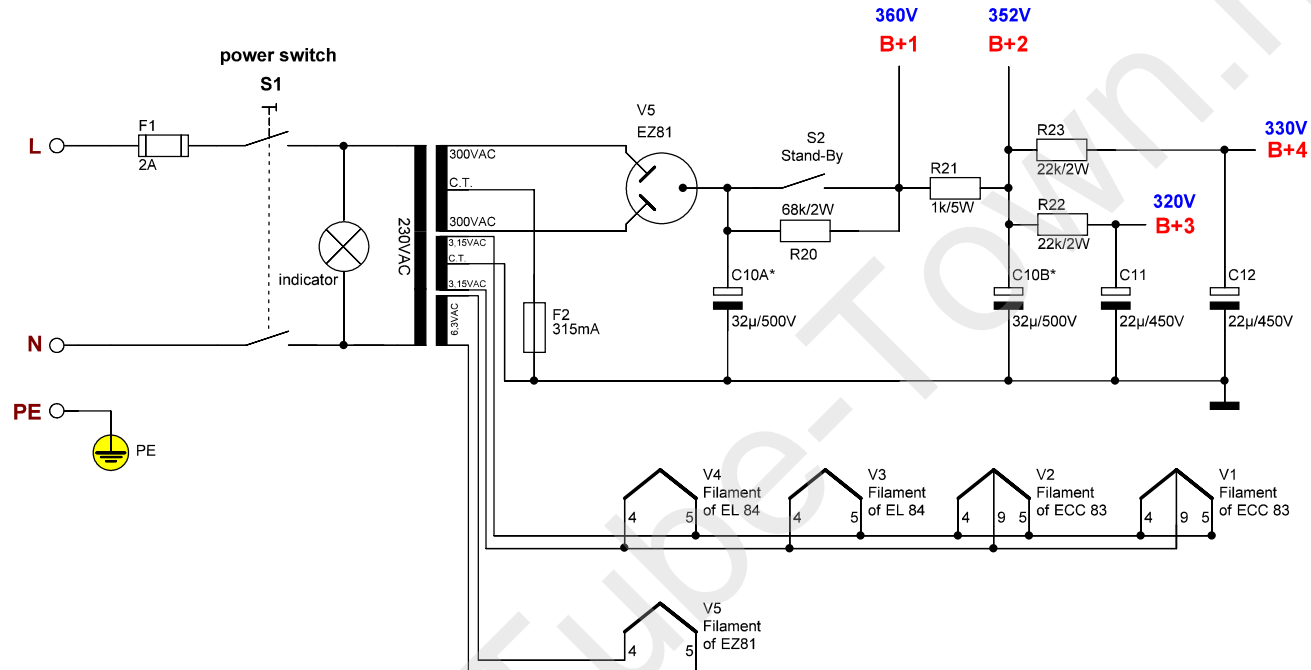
power switch
S1
L
F1
2A
N
PE
PE
indicator
230VAC
300VAC
C.T.
300VAC
3,15VAC
C.T.
3,15VAC
6,3VAC
F2
315mA
V5
EZ81
S2
Stand-By
68k/2W
R20
C10A*
32µ/500V
360V
B+1
352V
B+2
R21
1k/5W
R23
22k/2W
330V
B+4
R22
22k/2W
320V
B+3
C10B*
32µ/500V
C11
22µ/450V
C12
22µ/450V
V4
Filament
of EL 84
4
5
V3
Filament
of EL 84
4
5
V2
Filament
of ECC 83
4
9
5
V1
Filament
of ECC 83
4
9
5
V5
Filament
of EZ81
4
5
Tube-Town.